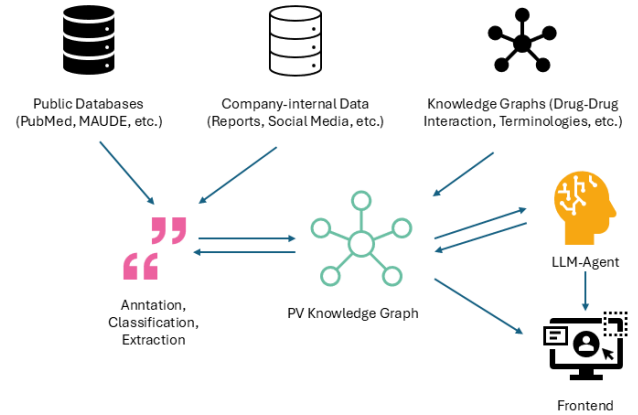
Public Databases (PubMed, MAUDE, etc.)

Company-internal Data (Reports, Social Media, etc.)

Knowledge Graphs (Drug-Drug Interaction, Terminologies, etc.)

Anntation, Classification, Extraction

PV Knowledge Graph

LLM-Agent

Frontend